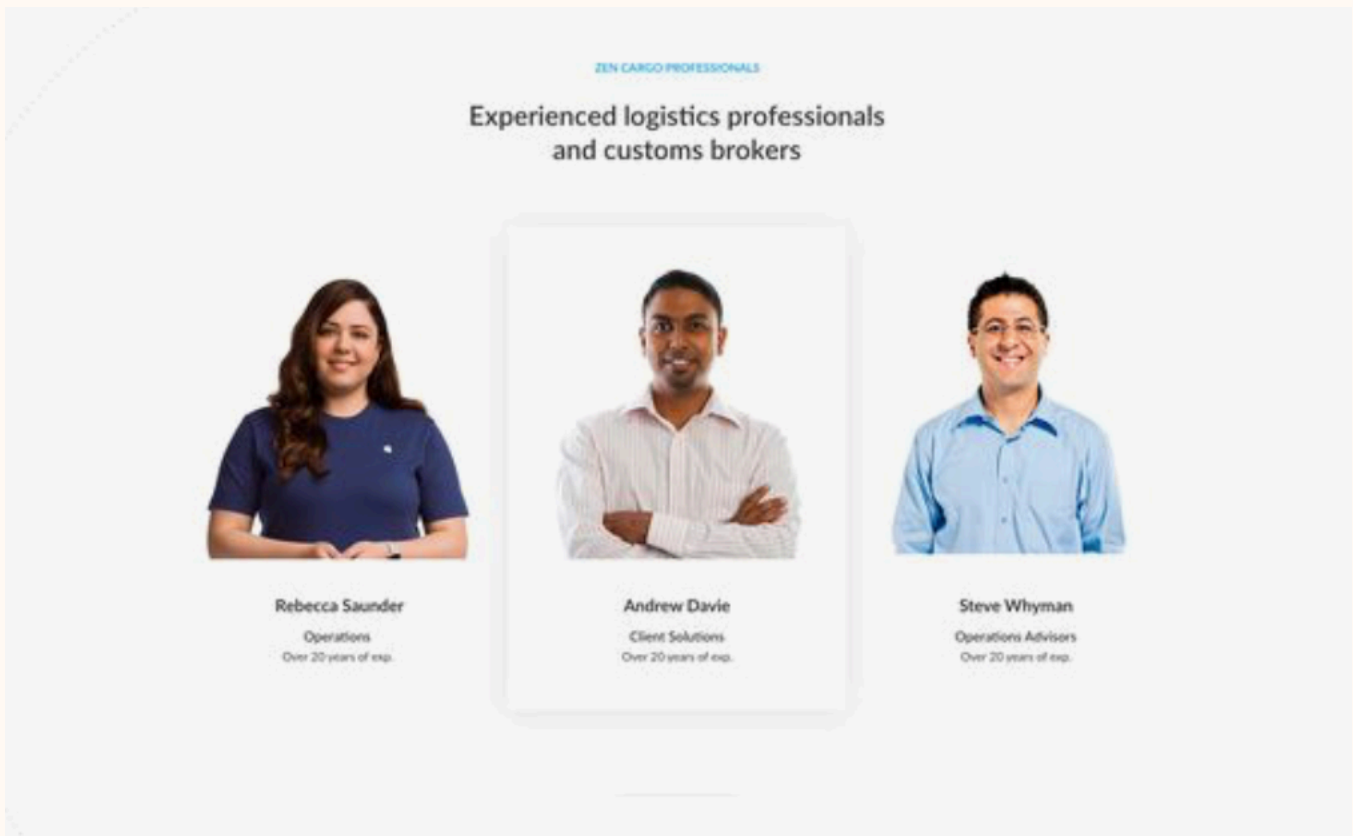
ZEN CARGO PROFESSIONALS

Experienced logistics professionals and customs brokers

Rebecca Saunder

Operations

Over 20 years of exp.

Andrew Davie

Client Solutions

Over 20 years of exp.

Steve Whyman

Operations Advisors

Over 20 years of exp.